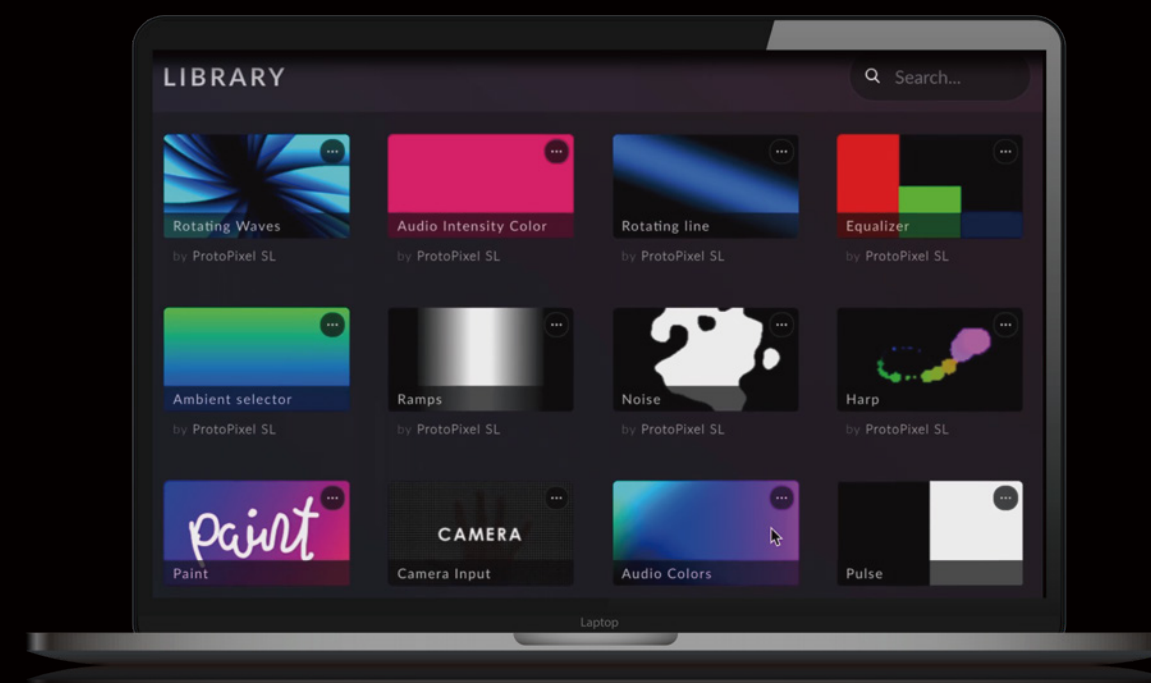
LIBRARY

Search...

Rotating Waves
by ProtoPixel SL

Audio Intensity Color
by ProtoPixel SL

Rotating line
by ProtoPixel SL

Equalizer
by ProtoPixel SL

Ambient selector
by ProtoPixel SL

Ramps
by ProtoPixel SL

Noise
by ProtoPixel SL

Harp
by ProtoPixel SL

paint
Paint

CAMERA
Camera Input

Audio Colors

Pulse

Laptop